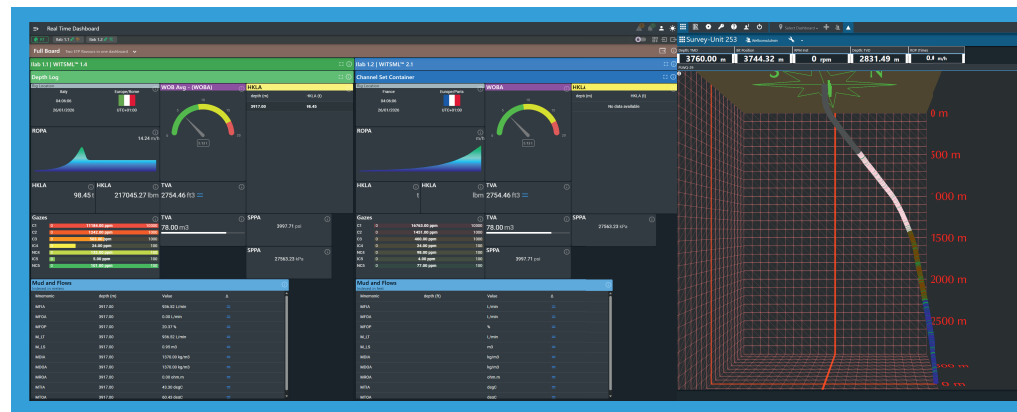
Real Time Dashboard

Full Board

Ilab 1.1 | WITSML™ 1.4

Depth Log

Italy
Europe/Rome
04:36:06
UTC+01:00
26/01/2020

WOB Avg - (WOBA)

HKLA
depth (m) HKLA (t)
3917.00 18.43

ROPA
14.24 m/h

HKLA 98.45 t
HKLA 217045.27 lbm
TVA 2754.46 ft3

Gazes
C1 11184.00 ppm
C2 1842.00 ppm
C3 583.00 ppm
IC4 34.00 ppm
NC4
IC5 5.00 ppm
NC5 101.00 ppm

TVA
78.00 m3

SPPA
3907.71 psi

SPPA
27563.23 kPa

Ilab 1.2 | WITSML™ 2.1

Channel Set Container

France
Europe/Paris
04:36:06
UTC+01:00
26/01/2020

WOBA

HKLA
depth (m) HKLA (t)
No data available

HKLA t
HKLA lbm
TVA 2754.46 ft3

Gazes
C1 16763.00 ppm
C2 1431.00 ppm
C3 480.00 ppm
IC4 123.00 ppm
NC4 98.00 ppm
IC5 4.00 ppm
NC5 77.00 ppm

TVA
78.00 m3

SPPA
27563.23 kPa

SPPA
3957.71 psi

Mud and Flows
Mnemonic depth (ft) Value
MFIA 3917.00 506.53 L/min
MFOA 3917.00 0.00 L/min
MFOP 3917.00 33.57 %
MLLT 3917.00 506.02 L/min
MLLV 3917.00 0.00 m3
MDIA 3917.00 1370.00 kg/m3
MDOA 3917.00 1370.00 kg/m3
MRDA 3917.00 0.00 ohm.m
MTIA 3917.00 43.00 degC
MTOA 3917.00 60.49 degC

Mud and Flows
Mnemonic depth (ft) Value
MFIA L/min
MFOA L/min
MFOP %
MLLT L/min
MLLV m3
MDIA kg/m3
MDOA kg/m3
MRDA ohm.m
MTIA degC
MTOA degC

Survey-Unit 253

Depth TMD 3760.00 m
Bit Position 3744.32 m
RPM 0 rpm
Depth TVD 2831.49 m
ROP 0.0 m/h

S N
0 m
500 m
1000 m
1500 m
2000 m
2500 m
3000 m